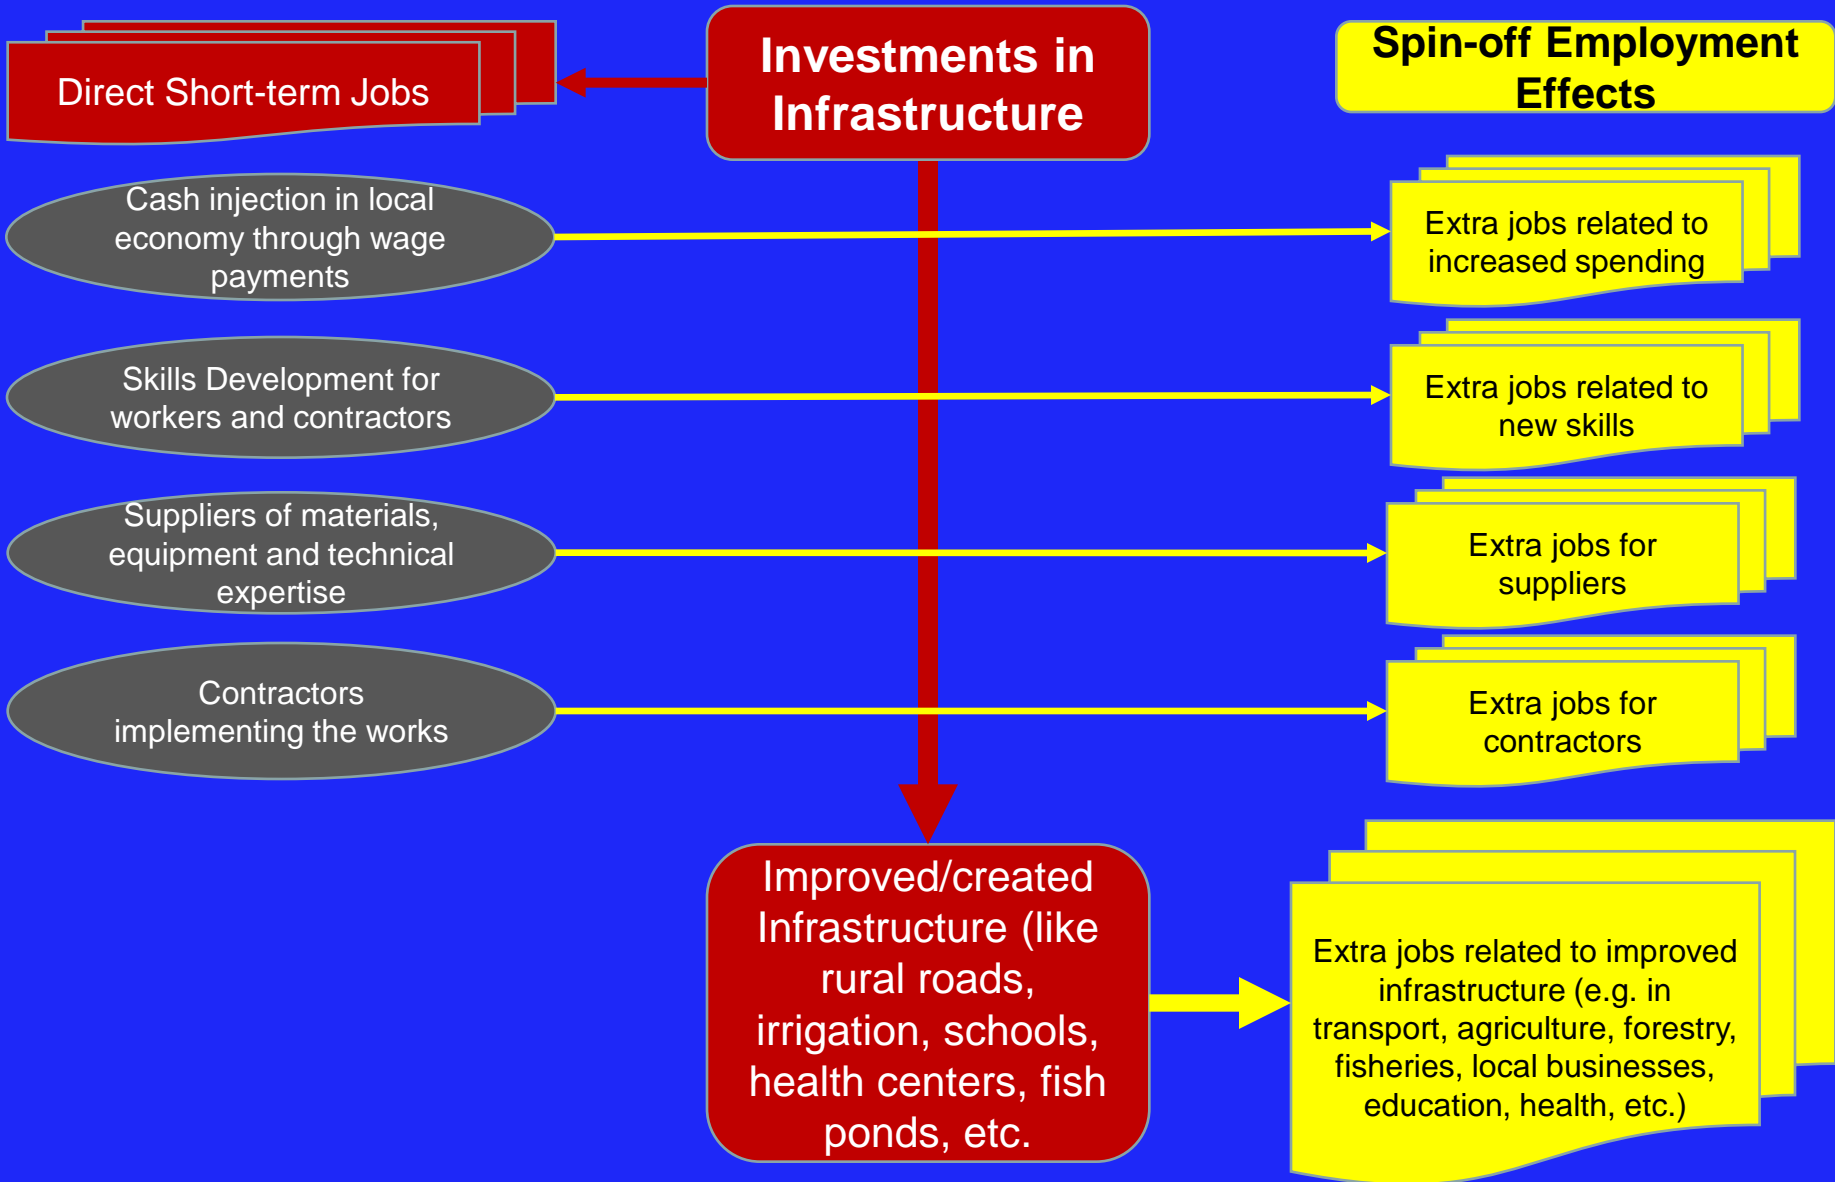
Investments in Infrastructure

Direct Short-term Jobs

Spin-off Employment Effects

Cash injection in local economy through wage payments

Extra jobs related to increased spending

Skills Development for workers and contractors

Extra jobs related to new skills

Suppliers of materials, equipment and technical expertise

Extra jobs for suppliers

Contractors implementing the works

Extra jobs for contractors

Improved/created Infrastructure (like rural roads, irrigation, schools, health centers, fish ponds, etc.

Extra jobs related to improved infrastructure (e.g. in transport, agriculture, forestry, fisheries, local businesses, education, health, etc.)